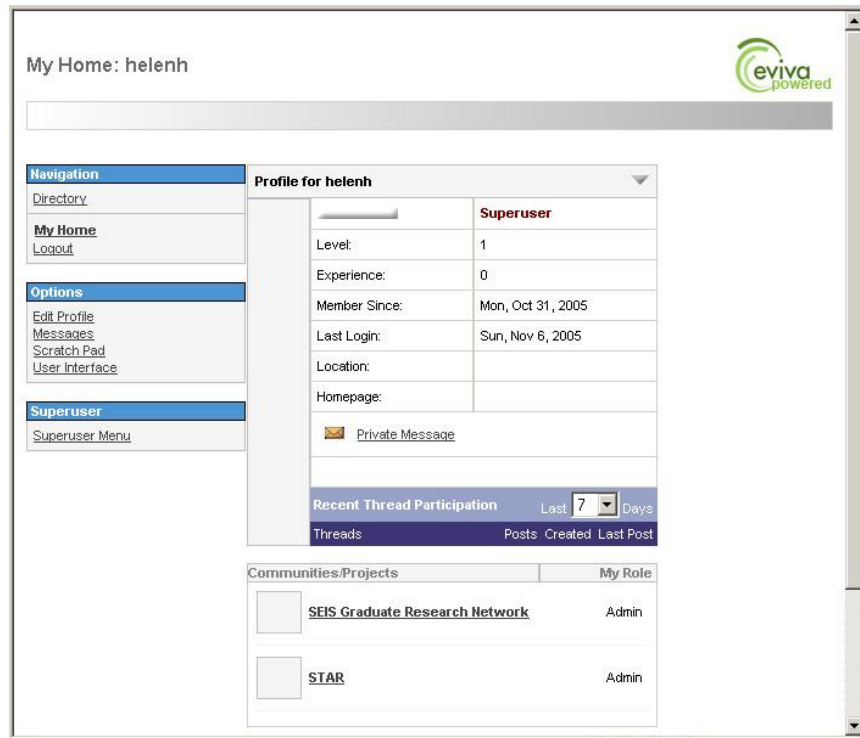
My Home: helenh

eviva powered

Navigation
Directory
My Home
Logout

Options
Edit Profile
Messages
Scratch Pad
User Interface

Superuser
Superuser Menu

Profile for helenh

| | Superuser |
|---|---|
| Level: | 1 |
| Experience: | 0 |
| Member Since: | Mon, Oct 31, 2005 |
| Last Login: | Sun, Nov 6, 2005 |
| Location: | |
| Homepage: | |

Private Message

Recent Thread Participation Last 7 Days

Threads Posts Created Last Post

| Communities/Projects | My Role |
|---|---|
| SEIS Graduate Research Network | Admin |
| STAR | Admin |